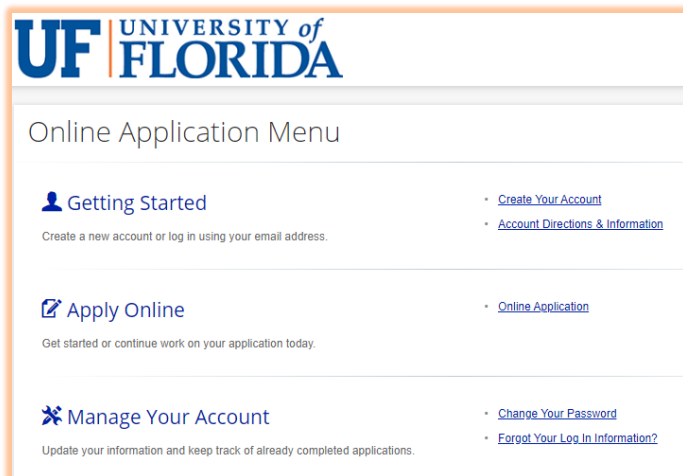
UF UNIVERSITY of FLORIDA

Online Application Menu

Getting Started

Create a new account or log in using your email address.

- Create Your Account
- Account Directions & Information

Apply Online

Get started or continue work on your application today.

- Online Application

Manage Your Account

Update your information and keep track of already completed applications.

- Change Your Password
- Forgot Your Log In Information?